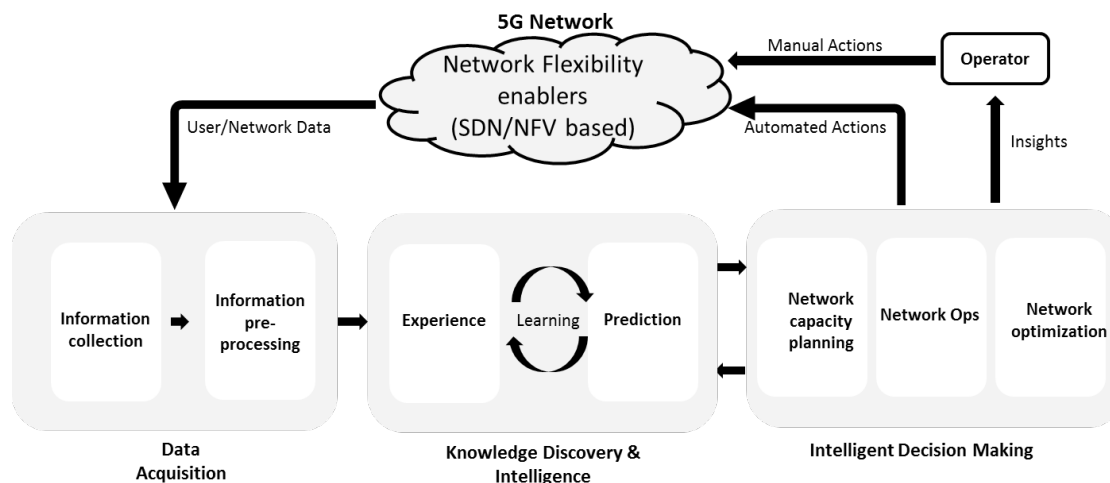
5G Network

Network Flexibility enablers (SDN/NFV based)

Manual Actions

Operator

User/Network Data

Automated Actions

Insights

Information collection

Information pre-processing

Experience

Learning

Prediction

Network capacity planning

Network Ops

Network optimization

Data Acquisition

Knowledge Discovery & Intelligence

Intelligent Decision Making